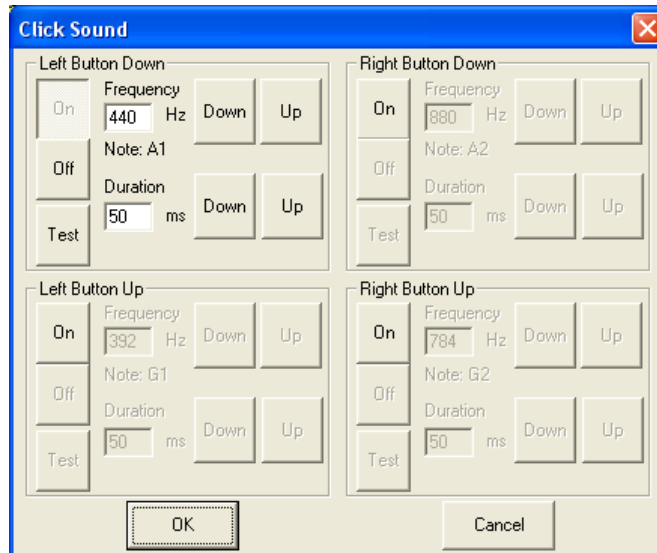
Click Sound

Left Button Down
On
Off
Test
Frequency
440 Hz
Down
Up
Note: A1
Duration
50 ms
Down
Up

Right Button Down
On
Off
Test
Frequency
880 Hz
Down
Up
Note: A2
Duration
50 ms
Down
Up

Left Button Up
On
Off
Test
Frequency
392 Hz
Down
Up
Note: G1
Duration
50 ms
Down
Up

Right Button Up
On
Off
Test
Frequency
784 Hz
Down
Up
Note: G2
Duration
50 ms
Down
Up

OK
Cancel